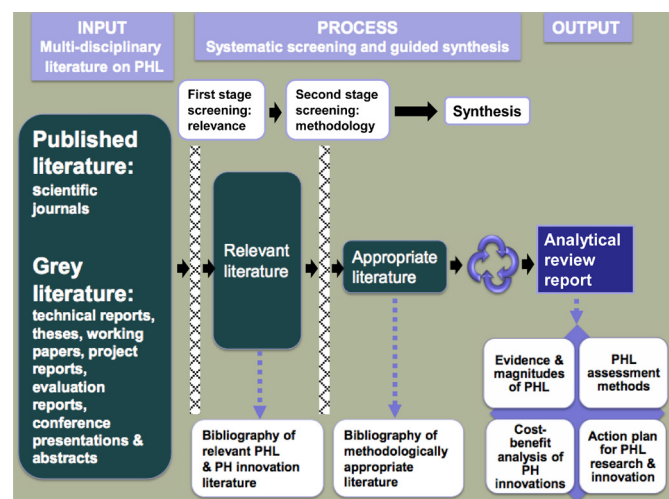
INPUT
Multi-disciplinary literature on PHL

PROCESS
Systematic screening and guided synthesis

OUTPUT

First stage screening: relevance

Second stage screening: methodology

Synthesis

Published literature: scientific journals

Grey literature: technical reports, theses, working papers, project reports, evaluation reports, conference presentations & abstracts

Relevant literature

Appropriate literature

Analytical review report

Evidence & magnitudes of PHL

PHL assessment methods

Cost-benefit analysis of PH innovations

Action plan for PHL research & innovation

Bibliography of relevant PHL & PH innovation literature

Bibliography of methodologically appropriate literature